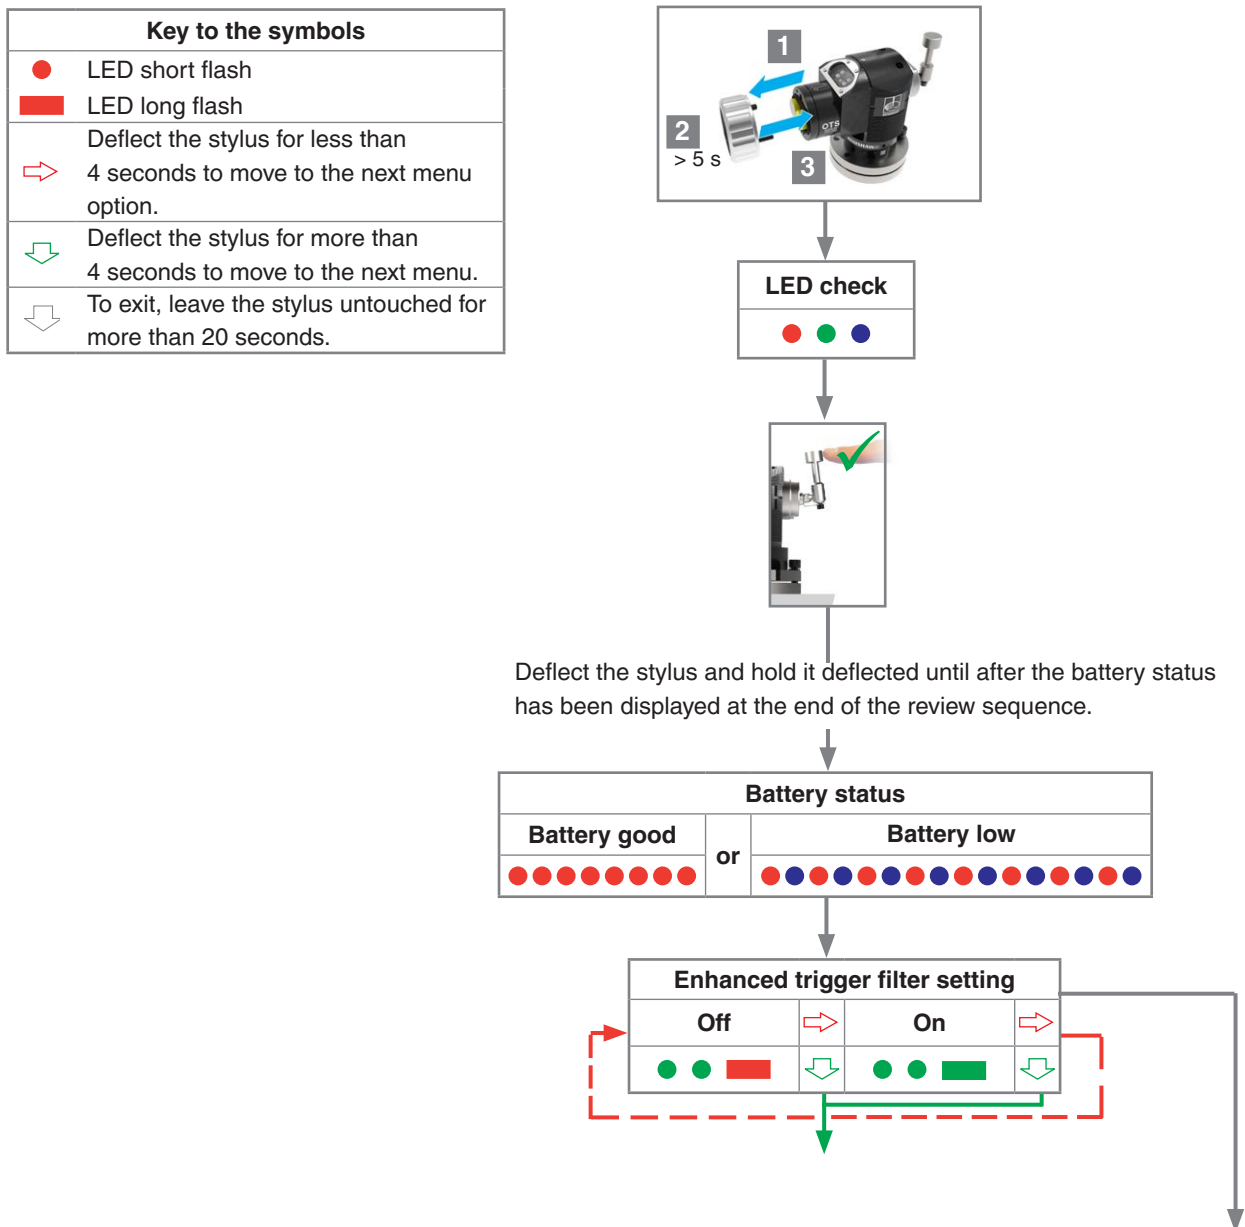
| Key to the symbols | |
|---|---|
| | LED short flash |
| | LED long flash |
| | Deflect the stylus for less than 4 seconds to move to the next menu option. |
| | Deflect the stylus for more than 4 seconds to move to the next menu. |
| | To exit, leave the stylus untouched for more than 20 seconds. |

1

2
> 5 s

3

OTS

LED check

Deflect the stylus and hold it deflected until after the battery status has been displayed at the end of the review sequence.

| Battery status | | |
|---|---|---|
| Battery good | or | Battery low |

| Enhanced trigger filter setting | | | |
|---|---|---|---|
| Off | | On | |